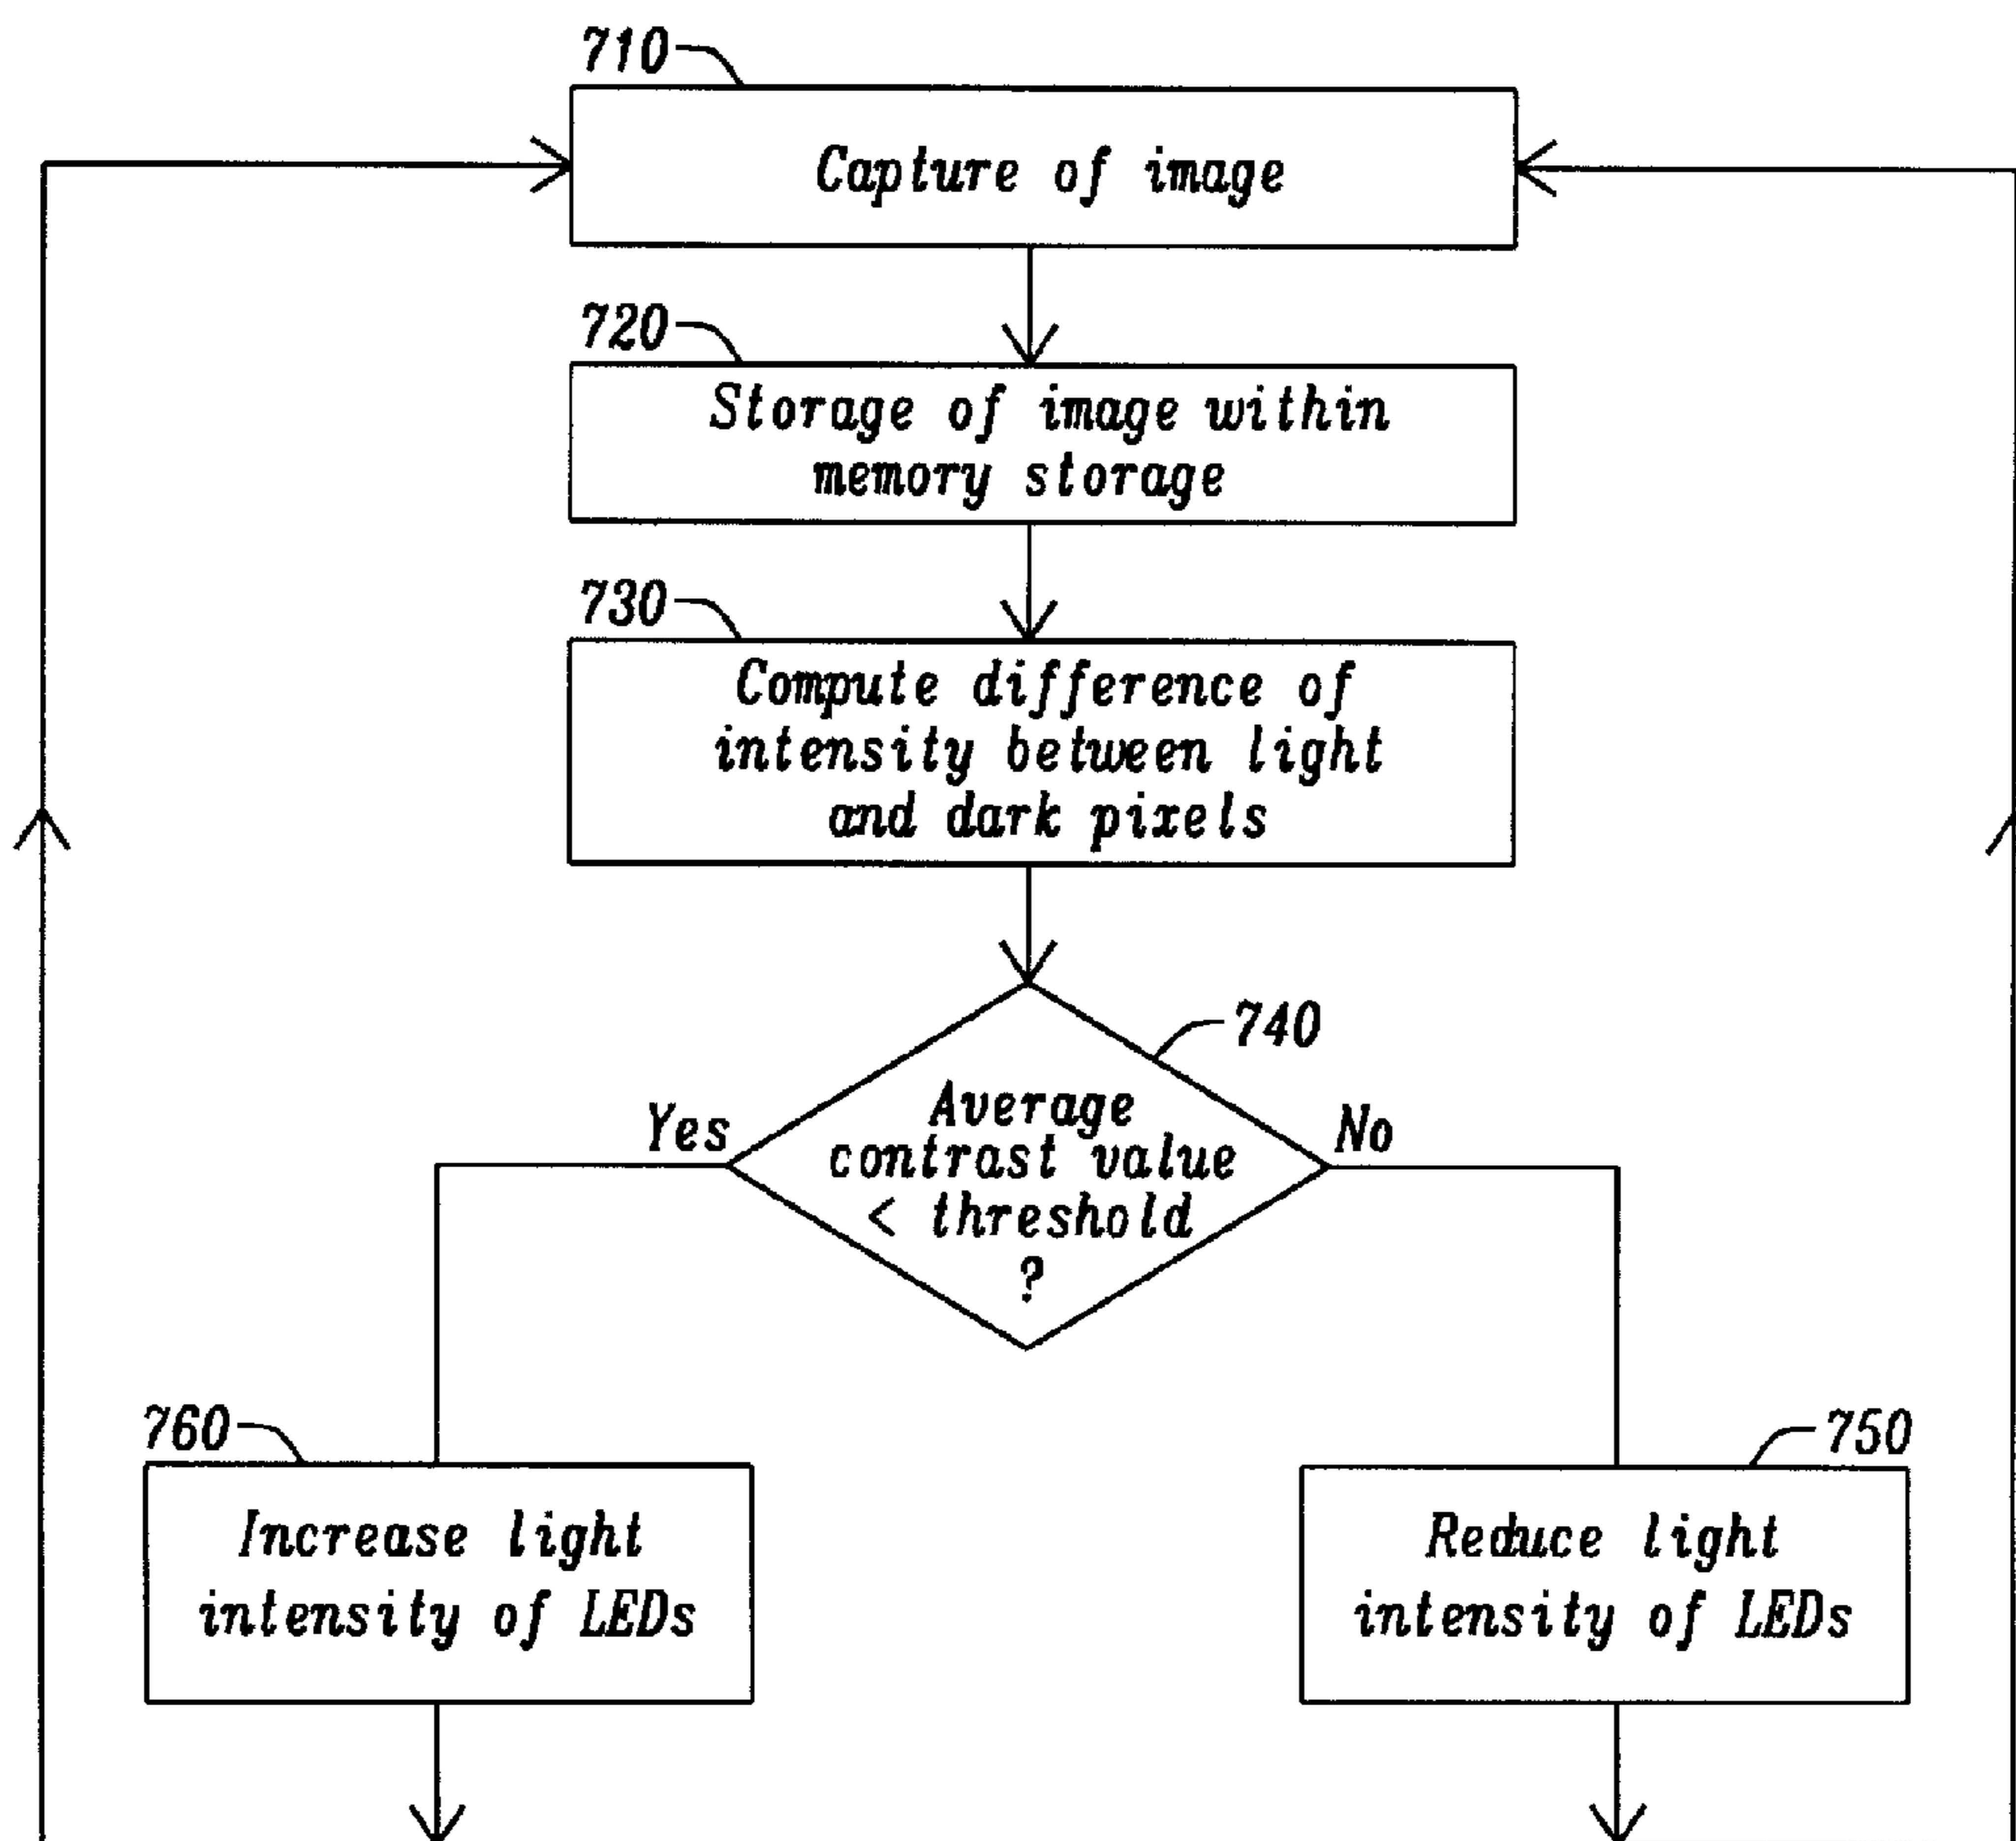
710

Capture of image

720

Storage of image within memory storage

730

Compute difference of intensity between light and dark pixels

740

Average contrast value < threshold ?

Yes

No

760

Increase light intensity of LEDs

750

Reduce light intensity of LEDs